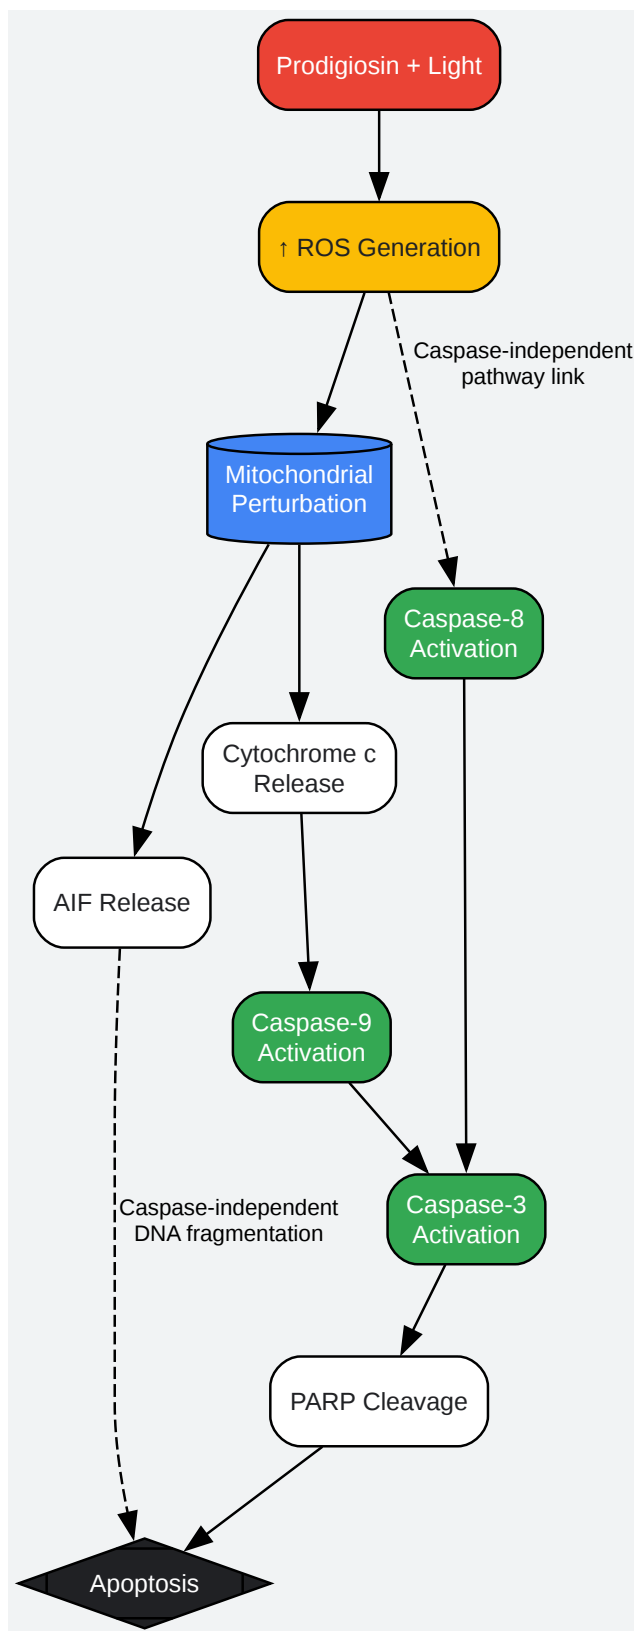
Prodigiosin + Light

↑ ROS Generation

Caspase-independent pathway link

Mitochondrial Perturbation

Caspase-8 Activation

Cytochrome c Release

AIF Release

Caspase-9 Activation

Caspase-independent DNA fragmentation

Caspase-3 Activation

PARP Cleavage

Apoptosis